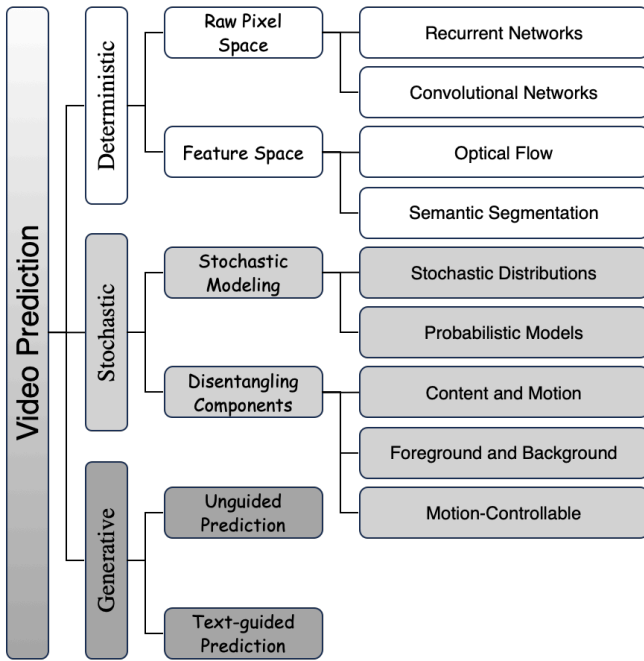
Video Prediction

Deterministic

Raw Pixel Space

Recurrent Networks

Convolutional Networks

Feature Space

Optical Flow

Semantic Segmentation

Stochastic

Stochastic Modeling

Stochastic Distributions

Probabilistic Models

Disentangling Components

Content and Motion

Foreground and Background

Motion-Controllable

Generative

Unguided Prediction

Text-guided Prediction